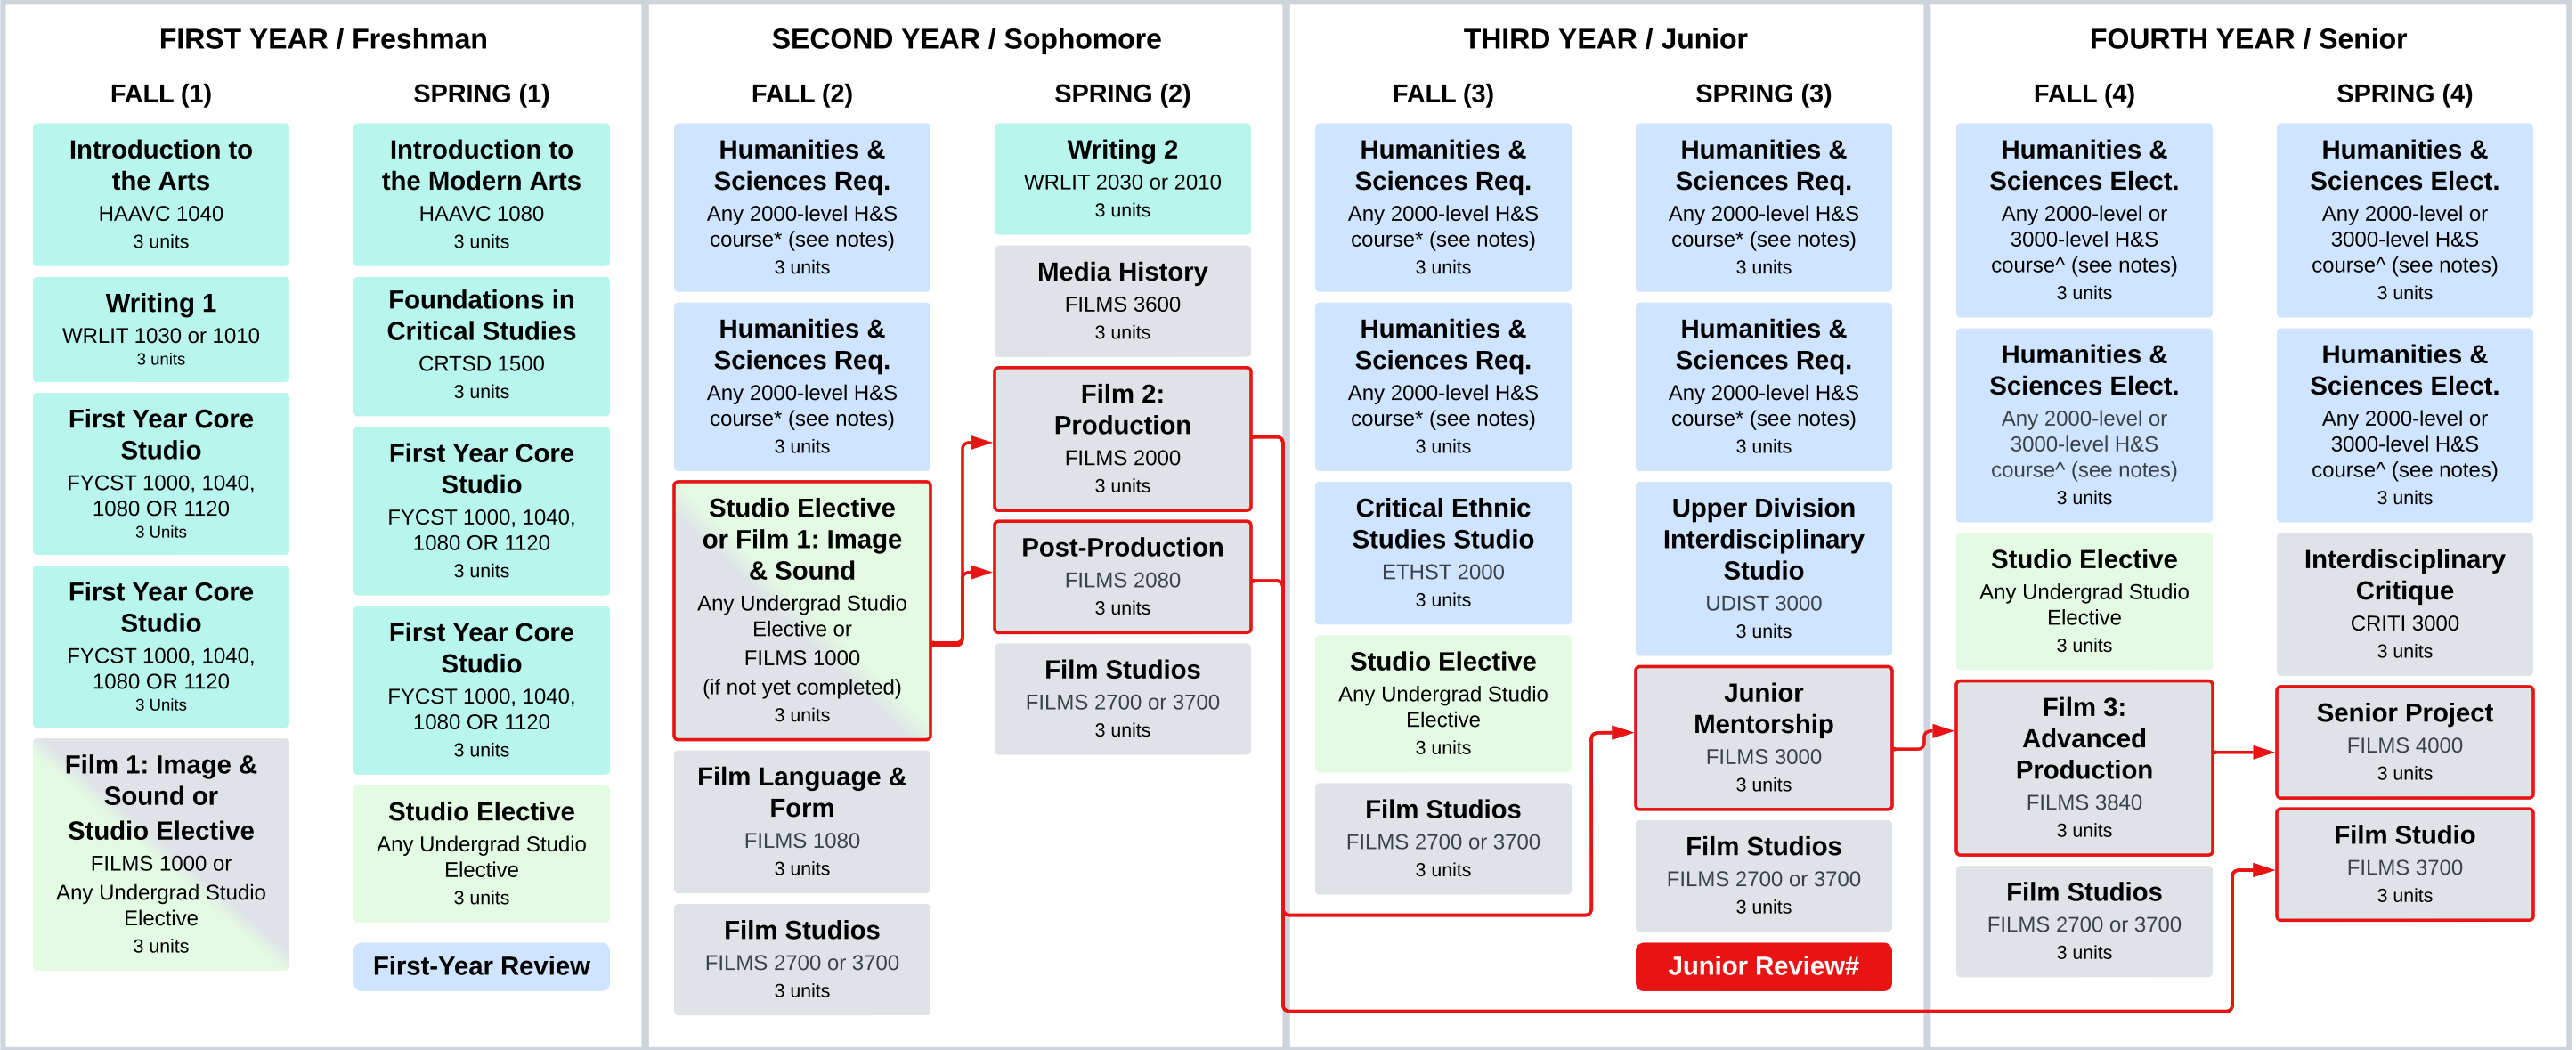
FIRST YEAR / Freshman

FALL (1)

Introduction to the Arts
HAAVC 1040
3 units

Writing 1
WRLIT 1030 or 1010
3 units

First Year Core Studio
FYCST 1000, 1040, 1080 OR 1120
3 Units

First Year Core Studio
FYCST 1000, 1040, 1080 OR 1120
3 Units

Film 1: Image & Sound or Studio Elective
FILMS 1000 or Any Undergrad Studio Elective
3 units

SPRING (1)

Introduction to the Modern Arts
HAAVC 1080
3 units

Foundations in Critical Studies
CRTSD 1500
3 units

First Year Core Studio
FYCST 1000, 1040, 1080 OR 1120
3 units

First Year Core Studio
FYCST 1000, 1040, 1080 OR 1120
3 units

Studio Elective
Any Undergrad Studio Elective
3 units

First-Year Review

SECOND YEAR / Sophomore

FALL (2)

Humanities & Sciences Req.
Any 2000-level H&S course* (see notes)
3 units

Humanities & Sciences Req.
Any 2000-level H&S course* (see notes)
3 units

Studio Elective or Film 1: Image & Sound
Any Undergrad Studio Elective or FILMS 1000 (if not yet completed)
3 units

Film Language & Form
FILMS 1080
3 units

Film Studios
FILMS 2700 or 3700
3 units

SPRING (2)

Writing 2
WRLIT 2030 or 2010
3 units

Media History
FILMS 3600
3 units

Film 2: Production
FILMS 2000
3 units

Post-Production
FILMS 2080
3 units

Film Studios
FILMS 2700 or 3700
3 units

THIRD YEAR / Junior

FALL (3)

Humanities & Sciences Req.
Any 2000-level H&S course* (see notes)
3 units

Humanities & Sciences Req.
Any 2000-level H&S course* (see notes)
3 units

Critical Ethnic Studies Studio
ETHST 2000
3 units

Studio Elective
Any Undergrad Studio Elective
3 units

Film Studios
FILMS 2700 or 3700
3 units

SPRING (3)

Humanities & Sciences Req.
Any 2000-level H&S course* (see notes)
3 units

Humanities & Sciences Req.
Any 2000-level H&S course* (see notes)
3 units

Upper Division Interdisciplinary Studio
UDIST 3000
3 units

Junior Mentorship
FILMS 3000
3 units

Film Studios
FILMS 2700 or 3700
3 units

Junior Review#

FOURTH YEAR / Senior

FALL (4)

Humanities & Sciences Elect.
Any 2000-level or 3000-level H&S course^ (see notes)
3 units

Humanities & Sciences Elect.
Any 2000-level or 3000-level H&S course^ (see notes)
3 units

Studio Elective
Any Undergrad Studio Elective
3 units

Film 3: Advanced Production
FILMS 3840
3 units

Film Studios
FILMS 2700 or 3700
3 units

SPRING (4)

Humanities & Sciences Elect.
Any 2000-level or 3000-level H&S course^ (see notes)
3 units

Humanities & Sciences Elect.
Any 2000-level or 3000-level H&S course^ (see notes)
3 units

Interdisciplinary Critique
CRITI 3000
3 units

Senior Project
FILMS 4000
3 units

Film Studio
FILMS 3700
3 units